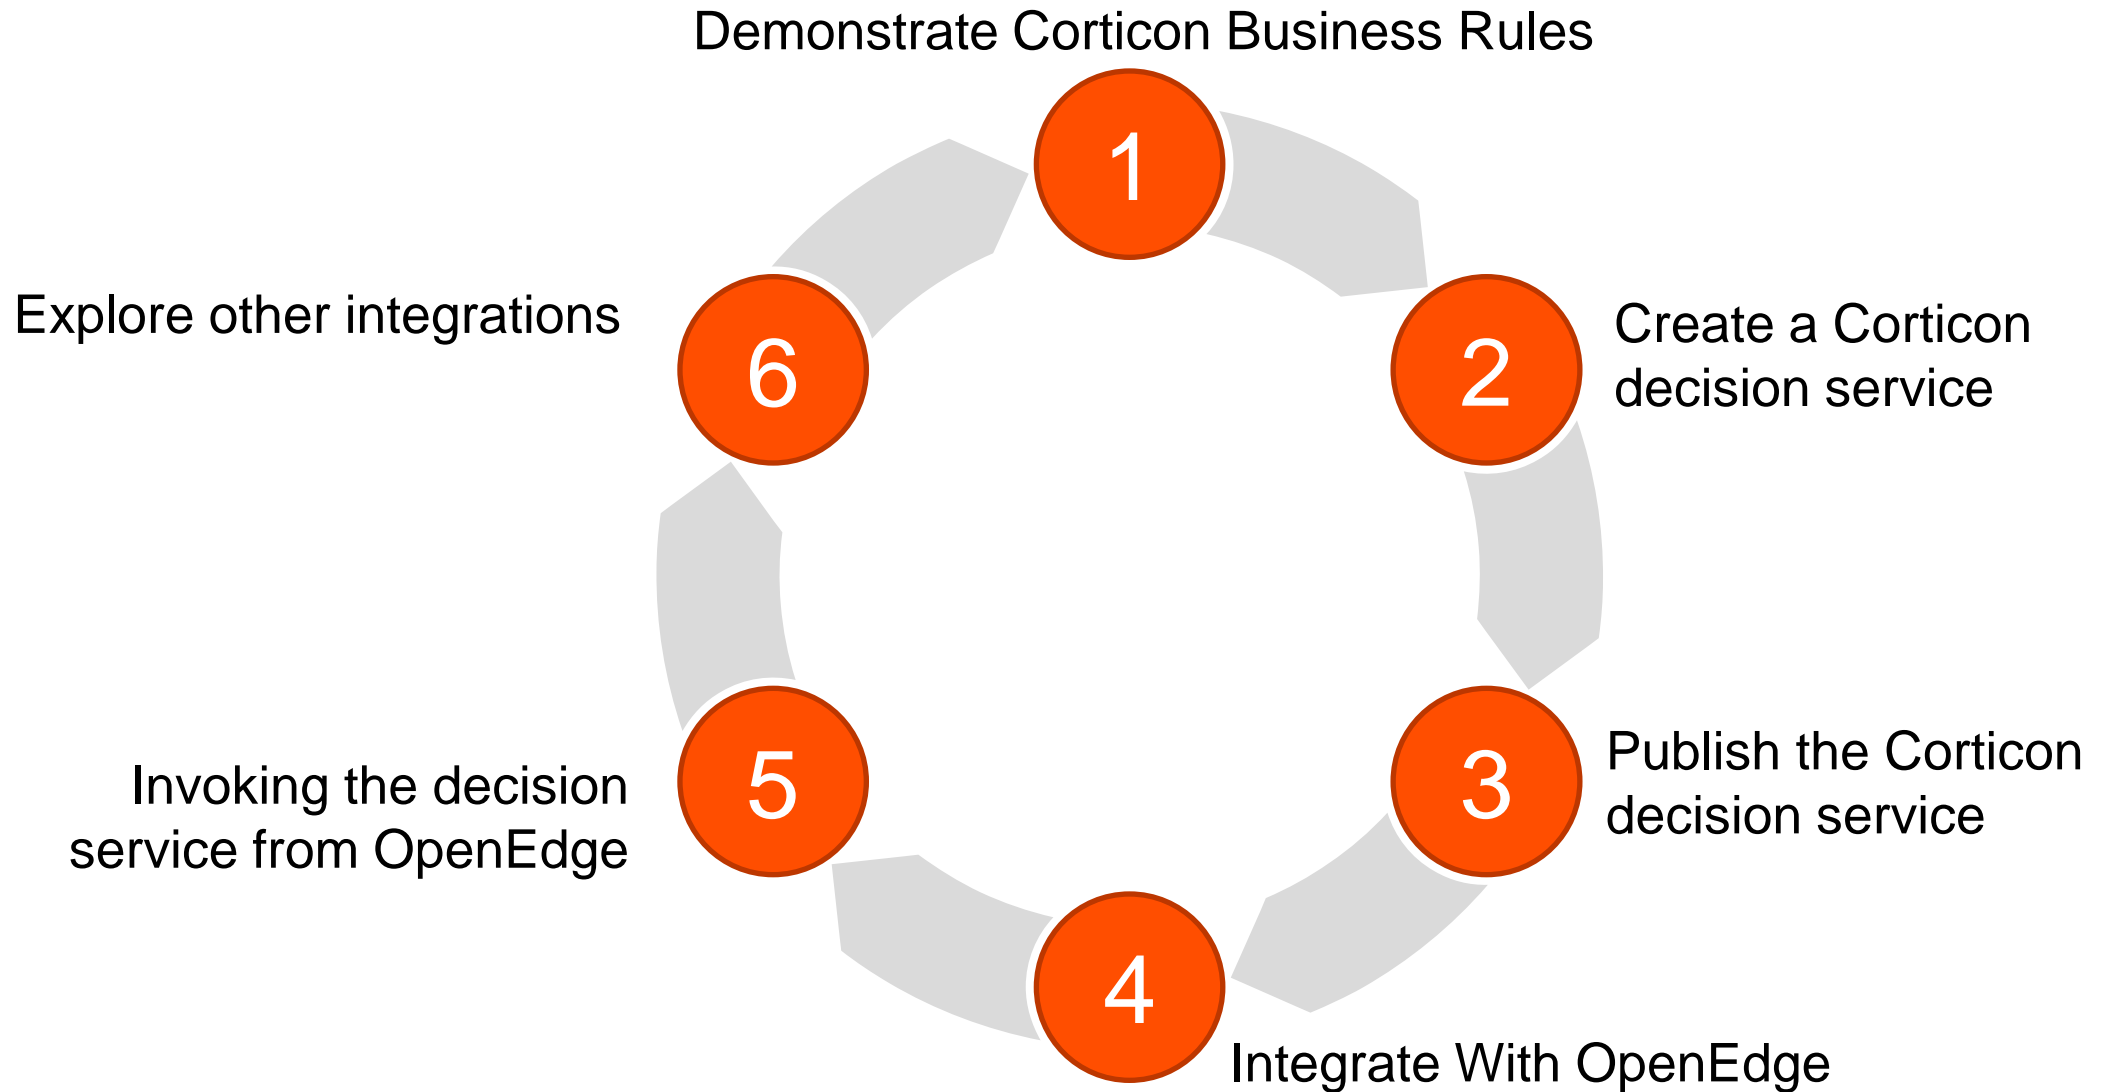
Demonstrate Corticon Business Rules

1

Explore other integrations

6

2

Create a Corticon decision service

Publish the Corticon decision service

3

Invoking the decision service from OpenEdge

5

4

Integrate With OpenEdge